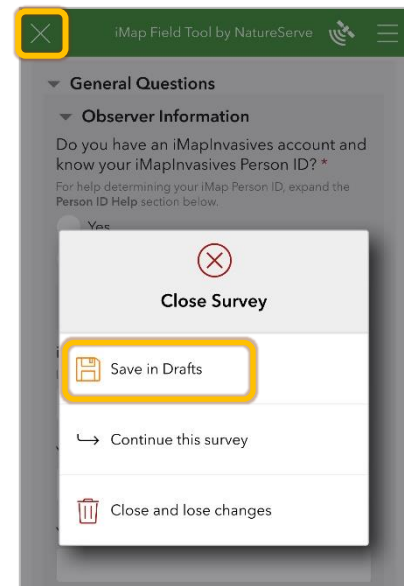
iMap Field Tool by NatureServe

General Questions

Observer Information

Do you have an iMapInvasives account and know your iMapInvasives Person ID? *

For help determining your iMap Person ID, expand the **Person ID Help** section below.

Yes

Close Survey

Save in Drafts

Continue this survey

Close and lose changes